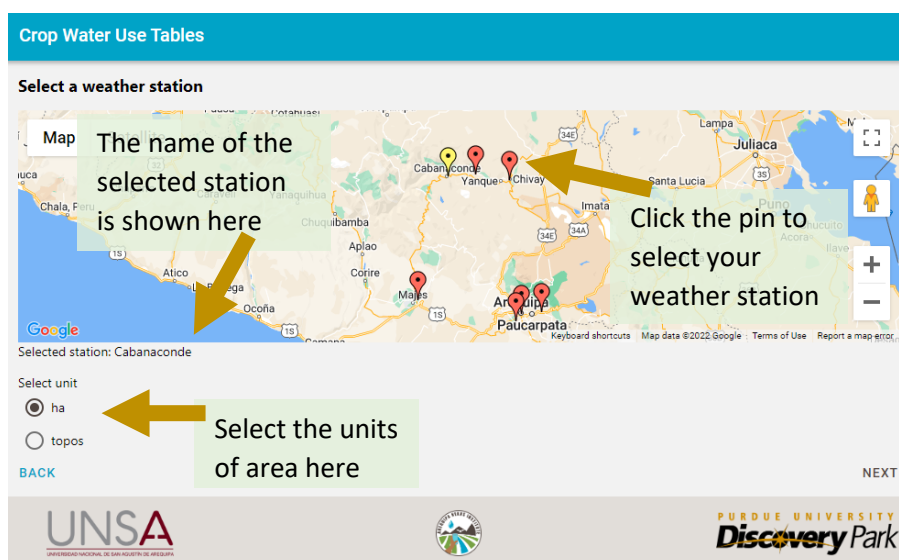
Crop Water Use Tables

Select a weather station

Map

The name of the selected station is shown here

Click the pin to select your weather station

Lampa
Juliaca
Cabanaconde
Yanque
Chivay
Santa Lucia
Chala, Puerto
Chuquibamba
Imata
Aplao
Atico
Corire
Majes
Arequipa
Paucarpata
Ocoña
Camana
34E
34A
35
1S

Google
Keyboard shortcuts Map data ©2022 Google Terms of Use Report a map error

Selected station: Cabanaconde

Select unit
ha
topos

Select the units of area here

BACK
NEXT

UNSA
UNIVERSIDAD NACIONAL DE SAN AGUSTÍN DE AREQUIPA

PURDUE UNIVERSITY
Discovery Park